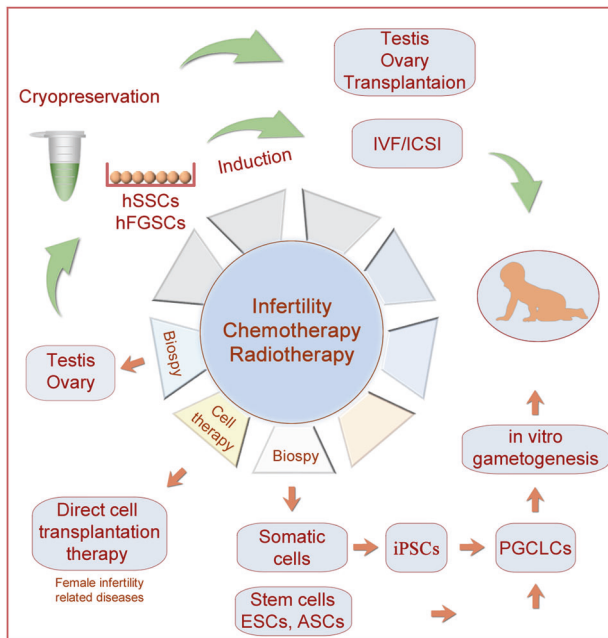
Testis
Ovary
Transplantaion

Cryopreservation

Induction

IVF/ICSI

hSSCs
hFGSCs

Infertility
Chemotherapy
Radiotherapy

Testis
Ovary

Biospy

Cell therapy

Biospy

in vitro
gametogenesis

Direct cell
transplantation
therapy

Female infertility
related diseases

Somatic
cells

iPSCs

PGCLCs

Stem cells
ESCs, ASCs